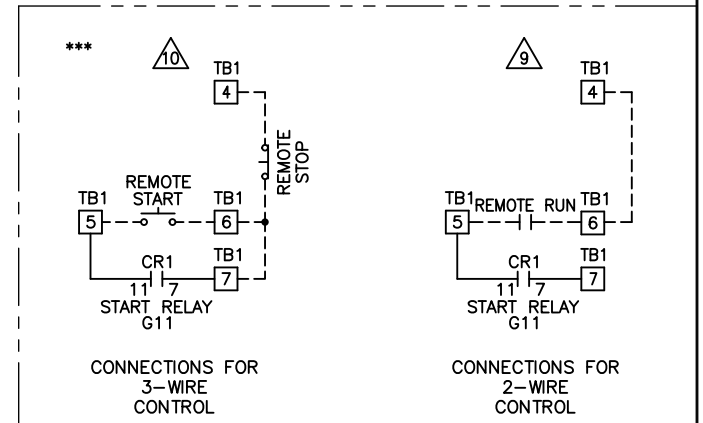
***

10

TB1
4

REMOTE STOP

REMOTE START

TB1
5

TB1
6

CR1

TB1
7

11 7
START RELAY
G11

CONNECTIONS FOR
3–WIRE
CONTROL

9

TB1
4

TB1
5

REMOTE RUN

TB1
6

CR1

TB1
7

11 7
START RELAY
G11

CONNECTIONS FOR
2–WIRE
CONTROL